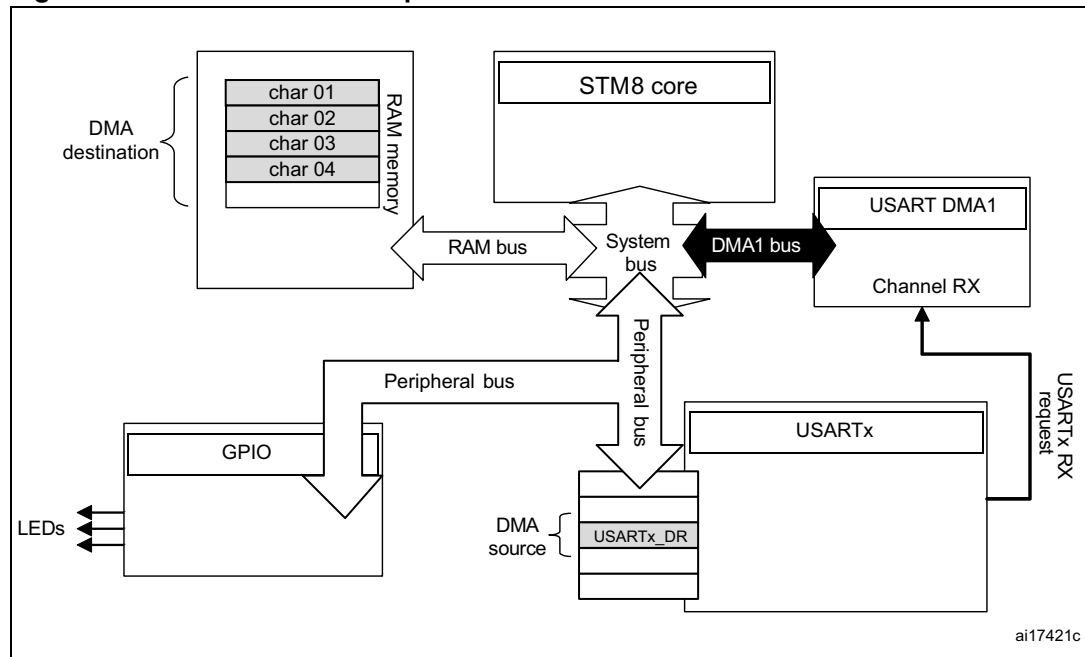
DMA destination

char 01
char 02
char 03
char 04

RAM memory

STM8 core

USART DMA1

Channel RX

RAM bus

System bus

DMA1 bus

Peripheral bus

Peripheral bus

USARTx RX request

GPIO

USARTx

LEDs

DMA source

USARTx_DR

ai17421c